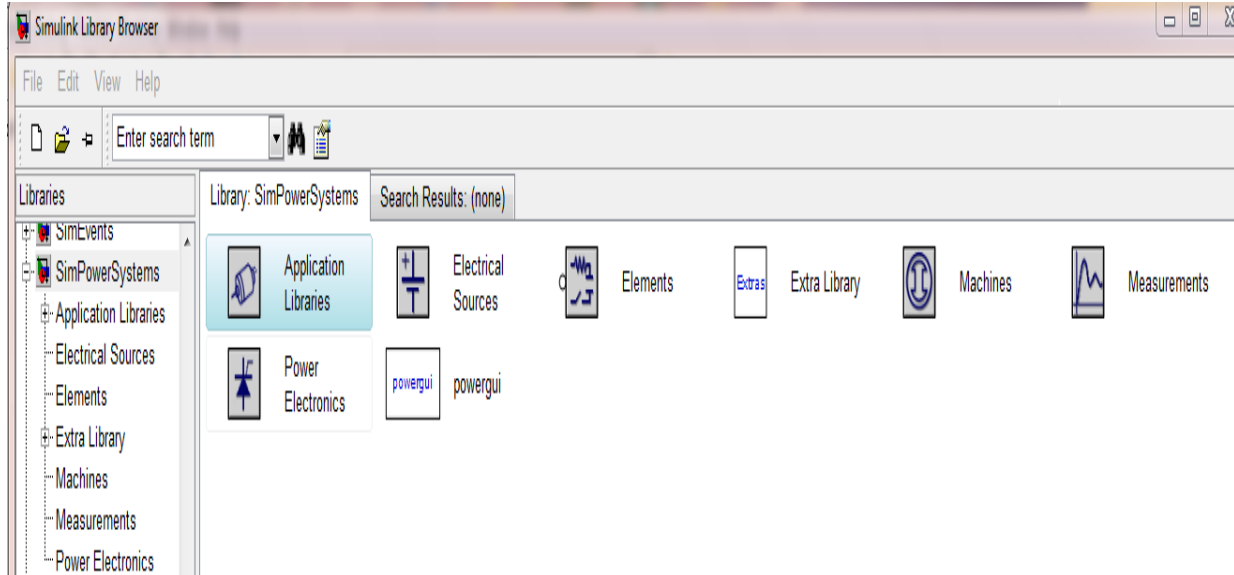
Simulink Library Browser

File Edit View Help

Enter search term

Libraries

SimEvents
SimPowerSystems
Application Libraries
Electrical Sources
Elements
Extra Library
Machines
Measurements
Power Electronics

Library: SimPowerSystems | Search Results: (none)

Application Libraries

Electrical Sources

Elements

Extras
Extra Library

Machines

Measurements

Power Electronics

powergui
powergui